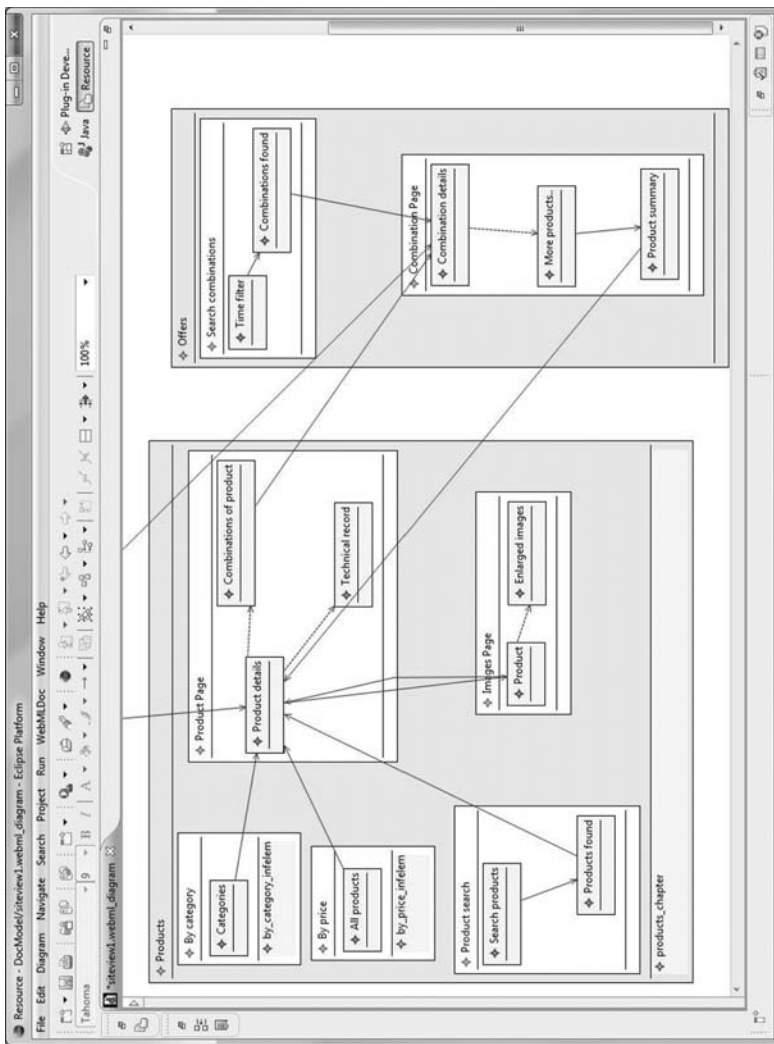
Resource - DocModel/siteview1.webml_diagram - Eclipse Platform

File Edit Diagram Navigate Search Project Run WebMLDoc Window Help

Tahoma 9 B I A 100%

Plug-in Deve... Java Resource

*siteview1.webml_diagram

Products

By category

Categories

by_category_infelem

By price

All products

by_price_infelem

Product search

Search products

Products found

products_chapter

Product Page

Product details

Combinations of product

Technical record

Images Page

Product

Enlarged images

Offers

Search combinations

Time filter

Combinations found

Combination Page

Combination details

More products..

Product summary